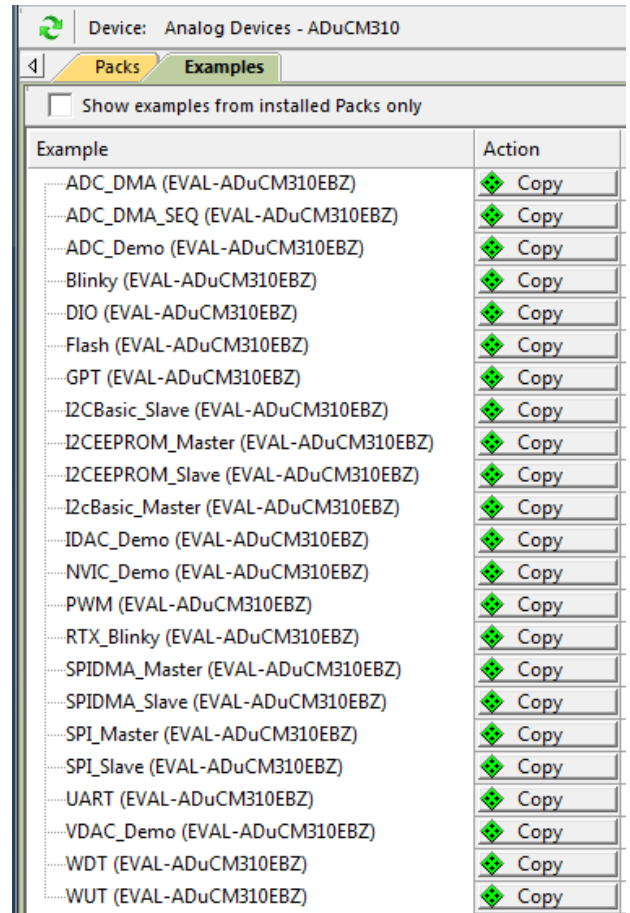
Device: Analog Devices - ADuCM310

Packs | Examples

Show examples from installed Packs only

| Example | Action |
|---|---|
| ADC_DMA (EVAL-ADuCM310EBZ) | Copy |
| ADC_DMA_SEQ (EVAL-ADuCM310EBZ) | Copy |
| ADC_Demo (EVAL-ADuCM310EBZ) | Copy |
| Blinky (EVAL-ADuCM310EBZ) | Copy |
| DIO (EVAL-ADuCM310EBZ) | Copy |
| Flash (EVAL-ADuCM310EBZ) | Copy |
| GPT (EVAL-ADuCM310EBZ) | Copy |
| I2CBasic_Slave (EVAL-ADuCM310EBZ) | Copy |
| I2CEEPROM_Master (EVAL-ADuCM310EBZ) | Copy |
| I2CEEPROM_Slave (EVAL-ADuCM310EBZ) | Copy |
| I2cBasic_Master (EVAL-ADuCM310EBZ) | Copy |
| IDAC_Demo (EVAL-ADuCM310EBZ) | Copy |
| NVIC_Demo (EVAL-ADuCM310EBZ) | Copy |
| PWM (EVAL-ADuCM310EBZ) | Copy |
| RTX_Blinky (EVAL-ADuCM310EBZ) | Copy |
| SPIDMA_Master (EVAL-ADuCM310EBZ) | Copy |
| SPIDMA_Slave (EVAL-ADuCM310EBZ) | Copy |
| SPI_Master (EVAL-ADuCM310EBZ) | Copy |
| SPI_Slave (EVAL-ADuCM310EBZ) | Copy |
| UART (EVAL-ADuCM310EBZ) | Copy |
| VDAC_Demo (EVAL-ADuCM310EBZ) | Copy |
| WDT (EVAL-ADuCM310EBZ) | Copy |
| WUT (EVAL-ADuCM310EBZ) | Copy |